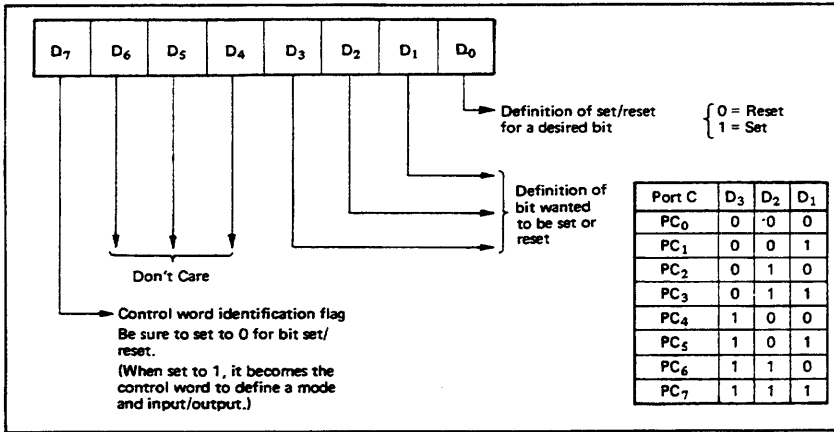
| $D_7$ | $D_6$ | $D_5$ | $D_4$ | $D_3$ | $D_2$ | $D_1$ | $D_0$ |
|---|---|---|---|---|---|---|---|

Definition of set/reset for a desired bit

$\begin{cases} 0 = \text{Reset} \\ 1 = \text{Set} \end{cases}$

Definition of bit wanted to be set or reset

| Port C | $D_3$ | $D_2$ | $D_1$ |
|---|---|---|---|
| $PC_0$ | 0 | ·0 | 0 |
| $PC_1$ | 0 | 0 | 1 |
| $PC_2$ | 0 | 1 | 0 |
| $PC_3$ | 0 | 1 | 1 |
| $PC_4$ | 1 | 0 | 0 |
| $PC_5$ | 1 | 0 | 1 |
| $PC_6$ | 1 | 1 | 0 |
| $PC_7$ | 1 | 1 | 1 |

Don't Care

Control word identification flag
Be sure to set to 0 for bit set/reset.
(When set to 1, it becomes the control word to define a mode and input/output.)